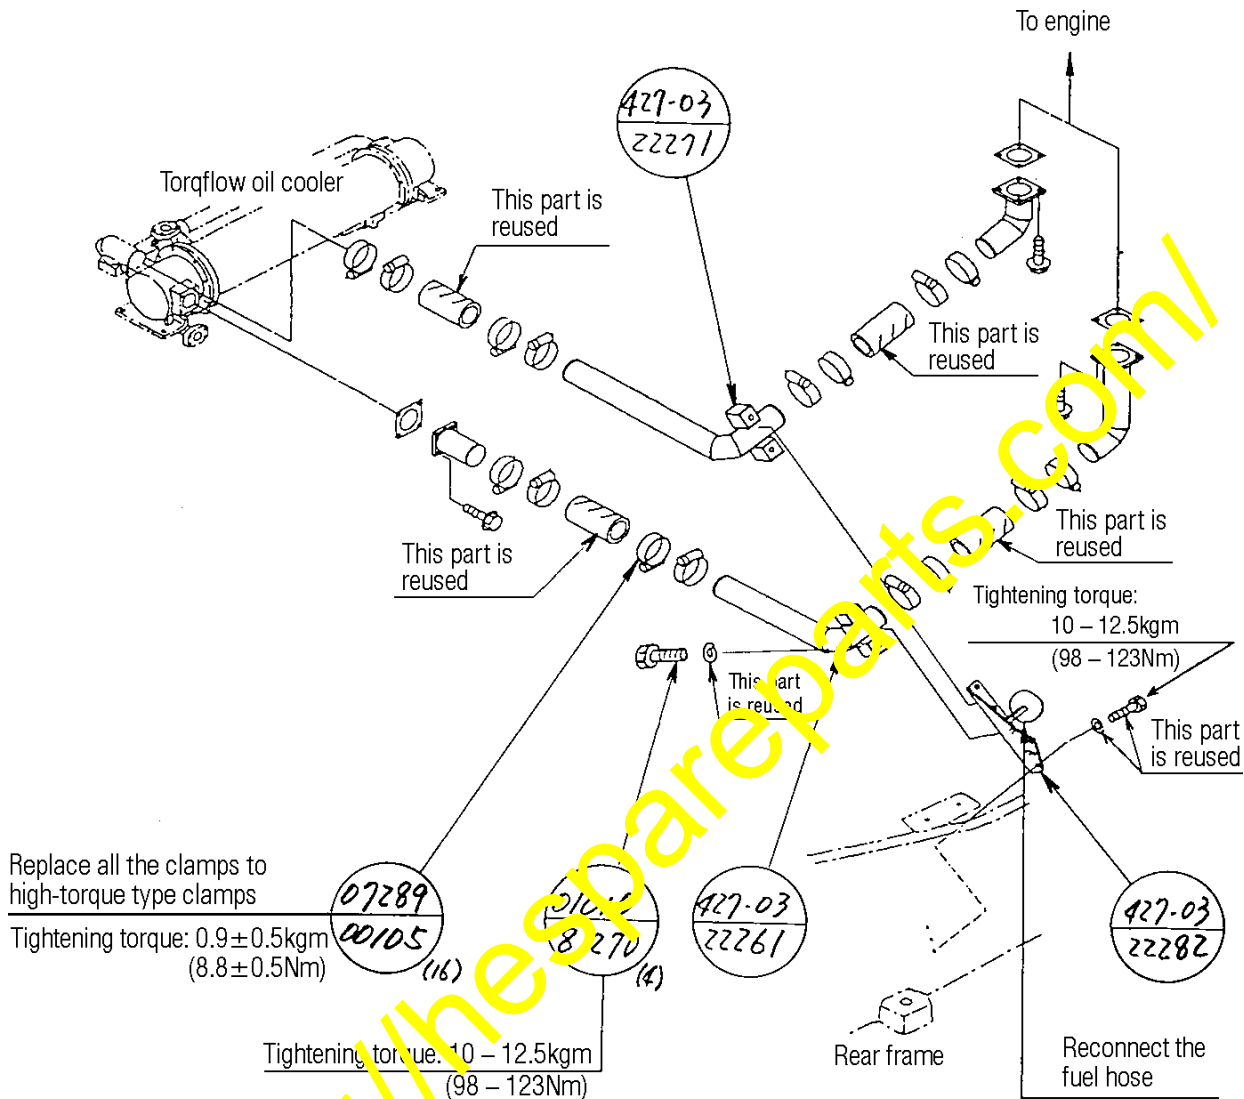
To engine

427-03
22271

Torqflow oil cooler

This part is reused

This part is reused

This part is reused

This part is reused

Tightening torque:
10 – 12.5kgm
(98 – 123Nm)

This part is reused

This part is reused

This part is reused

Replace all the clamps to high-torque type clamps

Tightening torque: 0.9±0.5kgm
(8.8±0.5Nm)

07289
00105
(16)

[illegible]
8270
(4)

427-03
22261

427-03
22282

Tightening torque: 10 – 12.5kgm
(98 – 123Nm)

Rear frame

Reconnect the fuel hose

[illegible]/thespareparts.com/